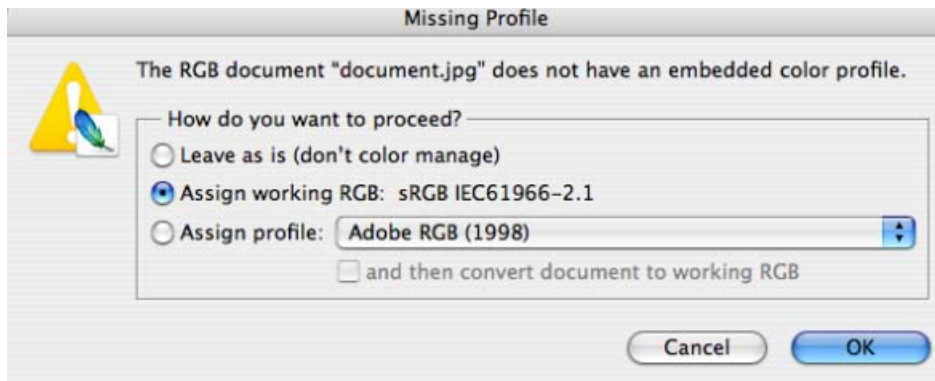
Missing Profile

The RGB document "document.jpg" does not have an embedded color profile.

How do you want to proceed?

Leave as is (don't color manage)

Assign working RGB: sRGB IEC61966-2.1

Assign profile: Adobe RGB (1998)

and then convert document to working RGB

Cancel

OK